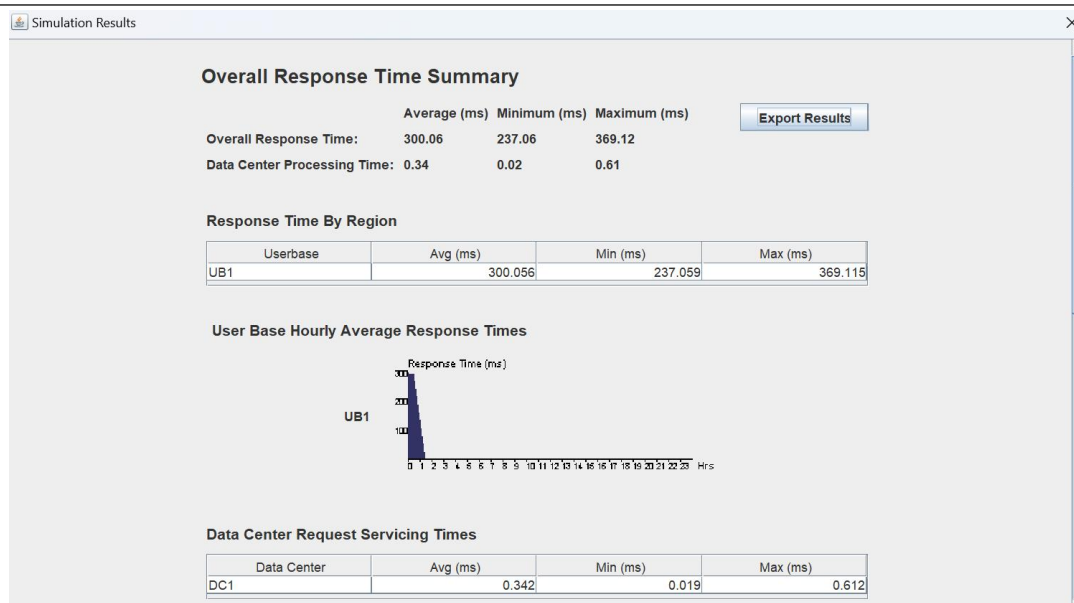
Simulation Results

Overall Response Time Summary

| | Average (ms) | Minimum (ms) | Maximum (ms) |
|---|---|---|---|
| Overall Response Time: | 300.06 | 237.06 | 369.12 |
| Data Center Processing Time: | 0.34 | 0.02 | 0.61 |

Export Results

Response Time By Region

| Userbase | Avg (ms) | Min (ms) | Max (ms) |
|---|---|---|---|
| UB1 | 300.056 | 237.059 | 369.115 |

User Base Hourly Average Response Times

Response Time (ms)

300
200
100

UB1

0 1 2 3 4 5 6 7 8 9 10 11 12 13 14 15 16 17 18 19 20 21 22 23 Hrs

Data Center Request Servicing Times

| Data Center | Avg (ms) | Min (ms) | Max (ms) |
|---|---|---|---|
| DC1 | 0.342 | 0.019 | 0.612 |